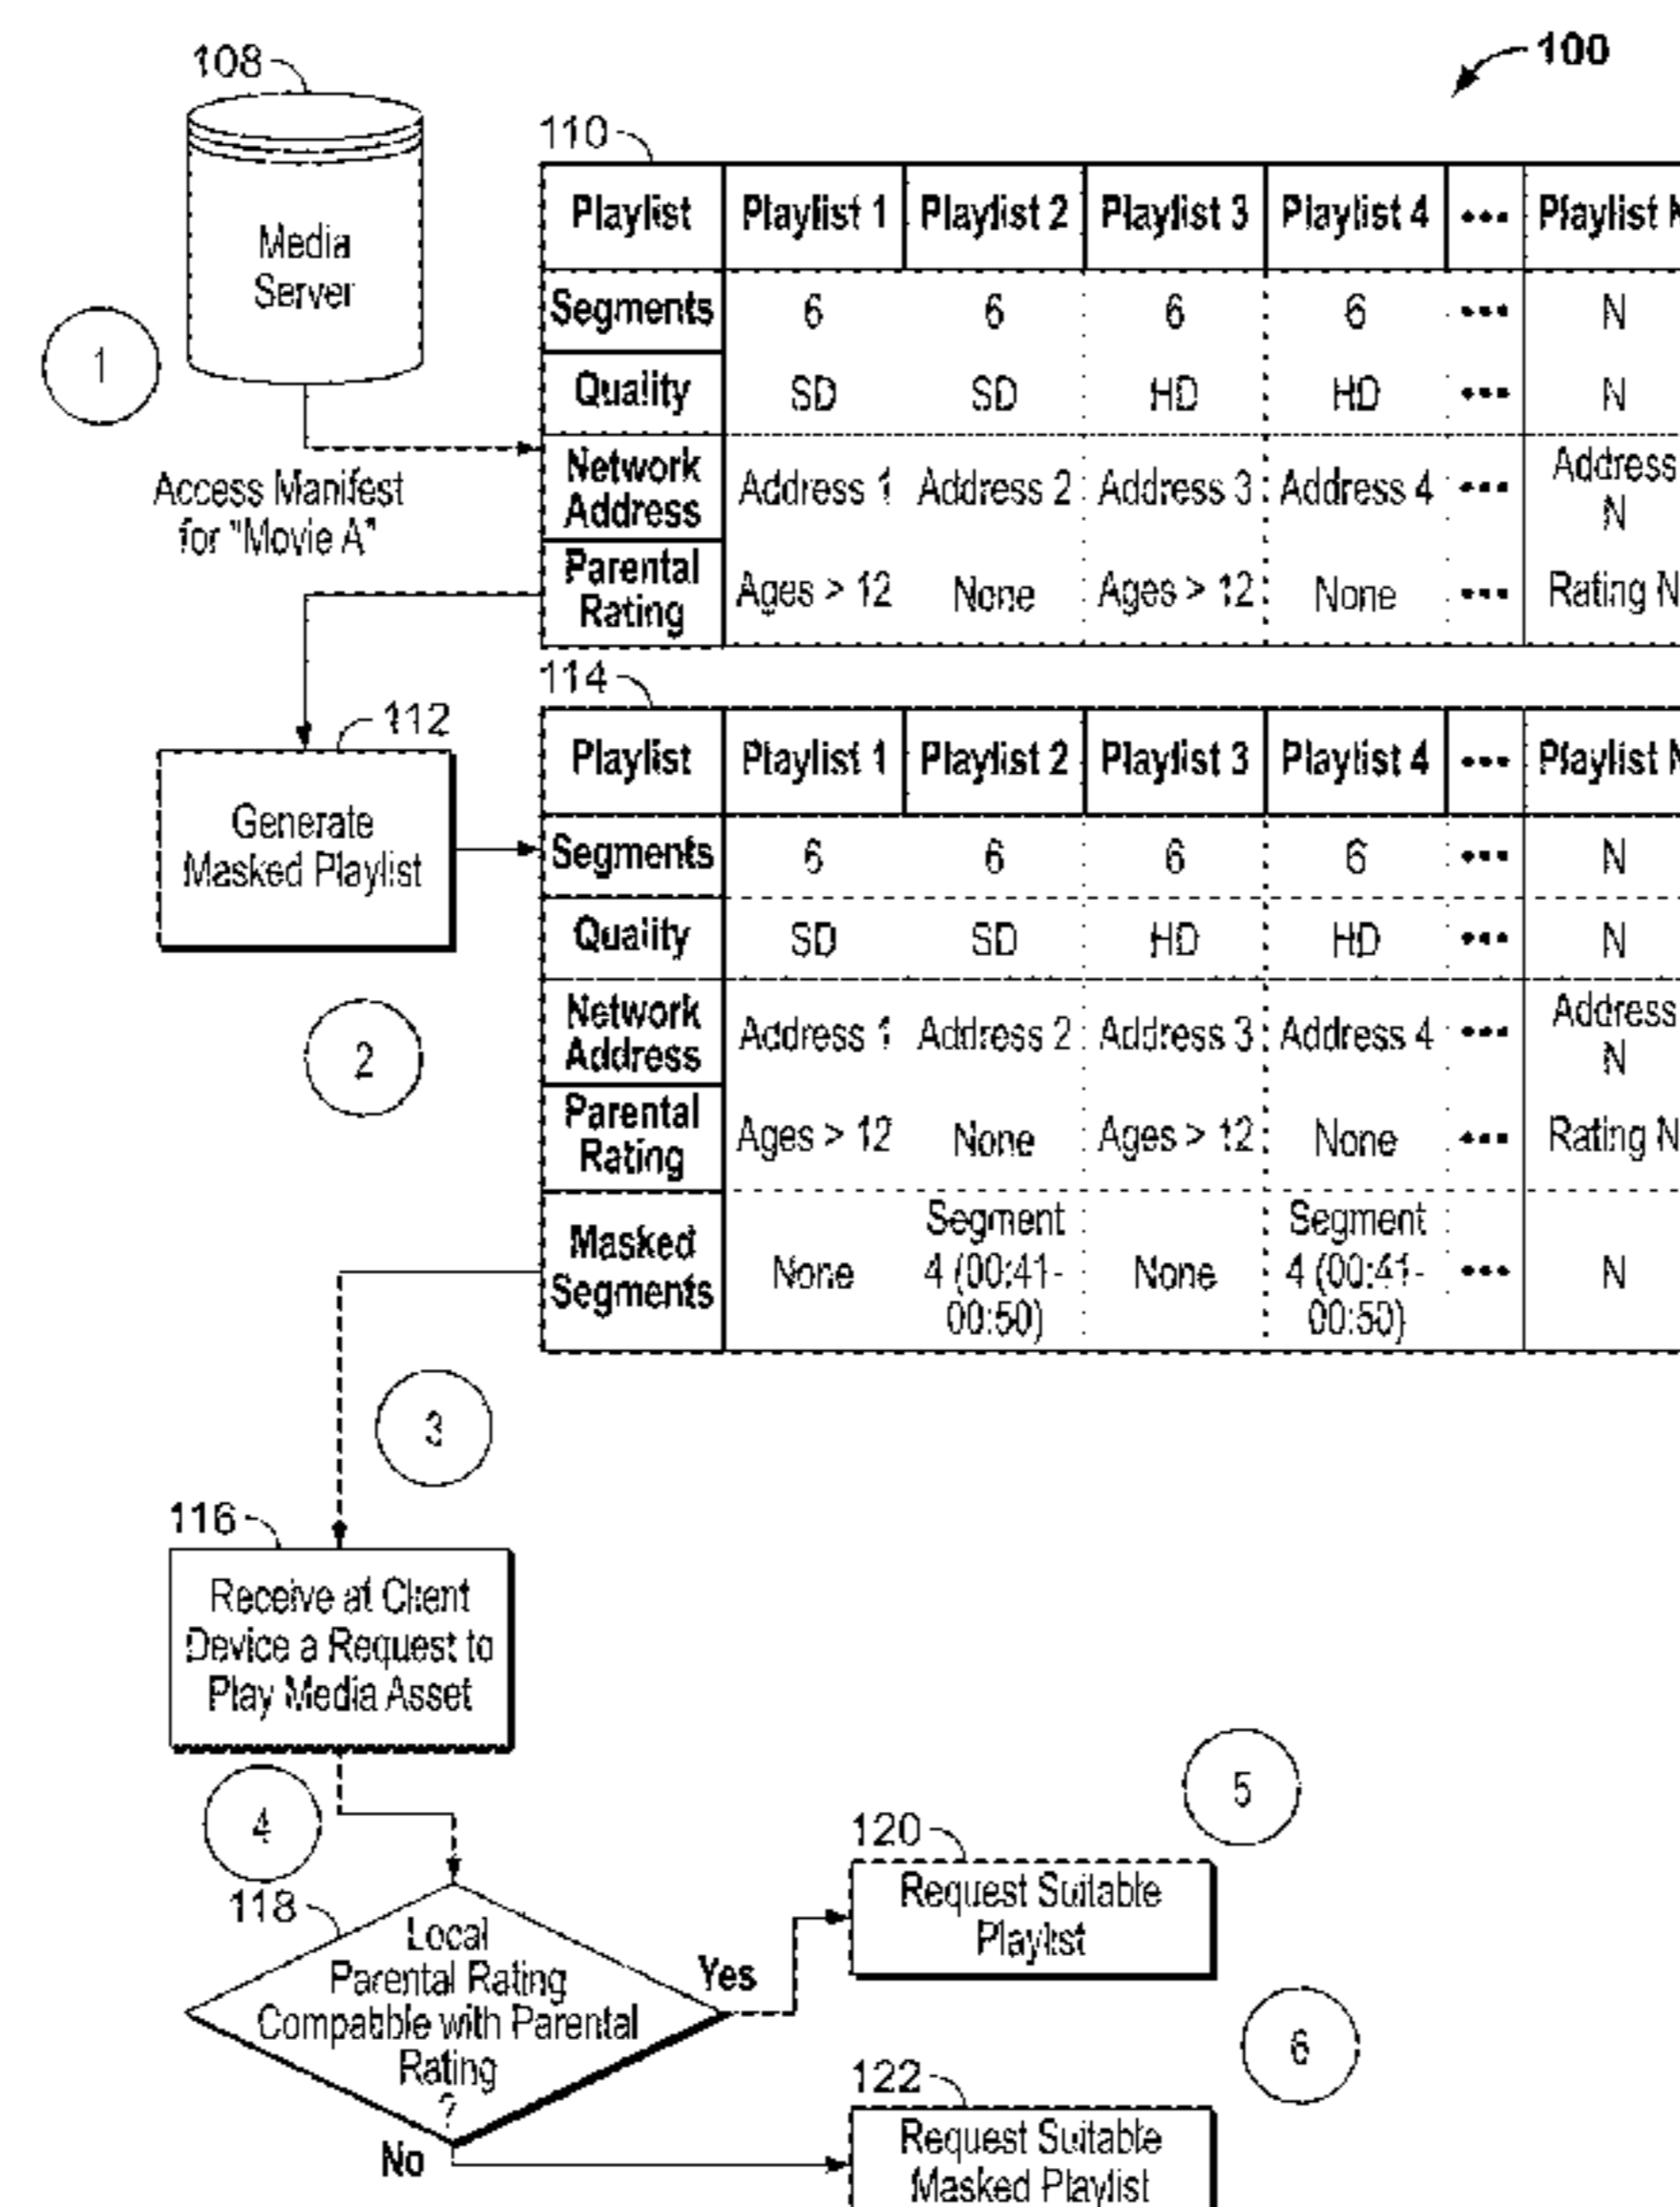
100

108

Media Server

1

Access Manifest for "Movie A"

110

| Playlist | Playlist 1 | Playlist 2 | Playlist 3 | Playlist 4 | ••• | Playlist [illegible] |
|---|---|---|---|---|---|---|
| Segments | 6 | 6 | 6 | 6 | ••• | N |
| Quality | SD | SD | HD | HD | ••• | N |
| Network Address | Address 1 | Address 2 | Address 3 | Address 4 | ••• | Address N |
| Parental Rating | Ages > 12 | None | Ages > 12 | None | ••• | Rating N |

114

112

Generate Masked Playlist

2

| Playlist | Playlist 1 | Playlist 2 | Playlist 3 | Playlist 4 | ••• | Playlist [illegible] |
|---|---|---|---|---|---|---|
| Segments | 6 | 6 | 6 | 6 | ••• | N |
| Quality | SD | SD | HD | HD | ••• | N |
| Network Address | Address 1 | Address 2 | Address 3 | Address 4 | ••• | Address N |
| Parental Rating | Ages > 12 | None | Ages > 12 | None | ••• | Rating N |
| Masked Segments | None | Segment 4 (00:41-00:50) | None | Segment 4 (00:41-00:50) | ••• | N |

3

116

Receive at Client Device a Request to Play Media Asset

4

5

120

Request Suitable Playlist

118

Local Parental Rating Compatible with Parental Rating ?

Yes

No

6

122

Request Suitable Masked Playlist